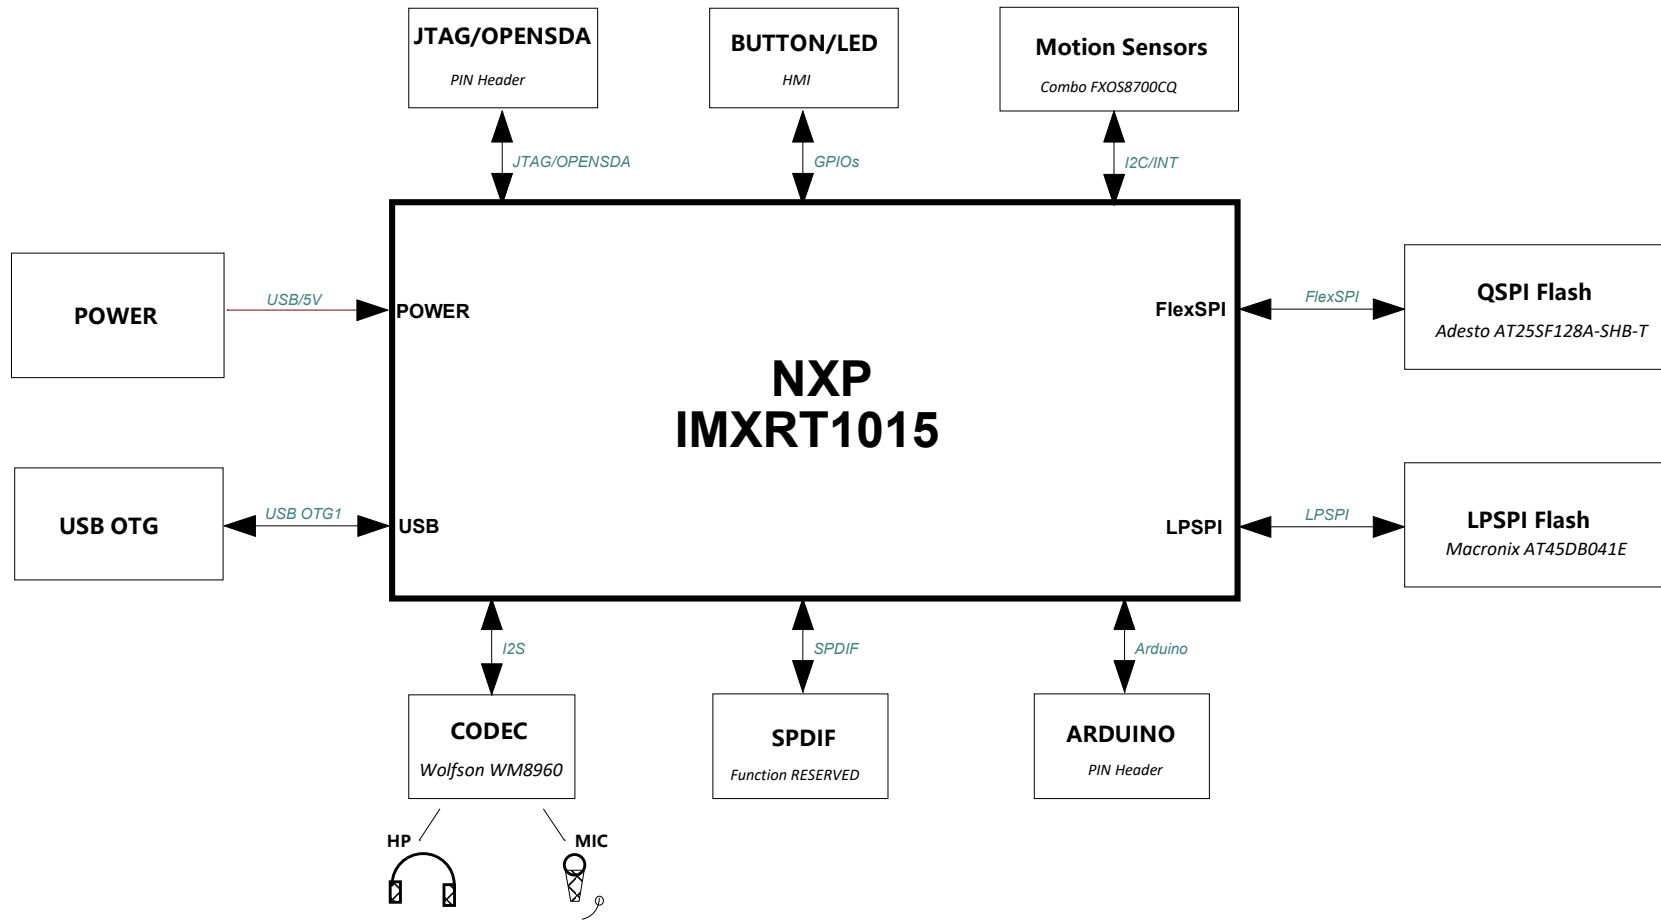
JTAG/OPENSDA
PIN Header

BUTTON/LED
HMI

Motion Sensors
Combo FXOS8700CQ

JTAG/OPENSDA

GPIOs

I2C/INT

POWER

USB/5V

POWER

FlexSPI

FlexSPI

QSPI Flash
Adesto AT25SF128A-SHB-T

NXP
IMXRT1015

USB OTG

USB OTG1

USB

LPSPI

LPSPI

LPSPI Flash
Macronix AT45DB041E

I2S

SPDIF

Arduino

CODEC
Wolfson WM8960

SPDIF
Function RESERVED

ARDUINO
PIN Header

HP

MIC